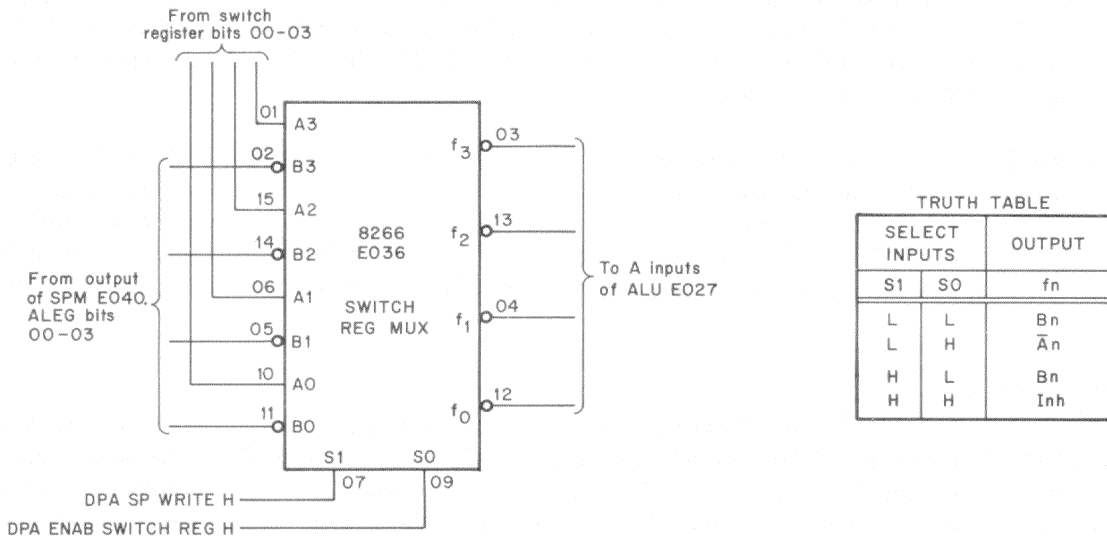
From switch register bits 00-03

01 A3
02 B3
15 A2
14 B2
06 A1
05 B1
10 A0
11 B0

8266
E036

SWITCH
REG MUX

$f_3$ 03
$f_2$ 13
$f_1$ 04
$f_0$ 12

S1 S0
07 09

From output of SPM E040, ALEG bits 00-03

To A inputs of ALU E027

DPA SP WRITE H
DPA ENAB SWITCH REG H

TRUTH TABLE

| SELECT INPUTS | | OUTPUT |
|---|---|---|
| S1 | S0 | fn |
| L | L | Bn |
| L | H | $\bar{A}$n |
| H | L | Bn |
| H | H | Inh |